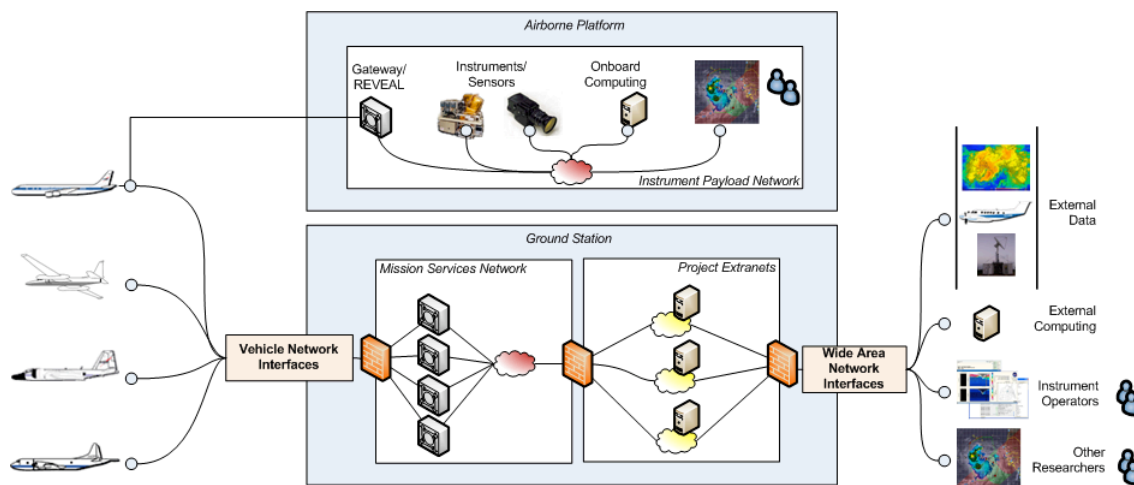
Airborne Platform

Gateway/ REVEAL

Instruments/ Sensors

Onboard Computing

Instrument Payload Network

Ground Station

Mission Services Network

Project Extranets

Vehicle Network Interfaces

Wide Area Network Interfaces

External Data

External Computing

Instrument Operators

Other Researchers